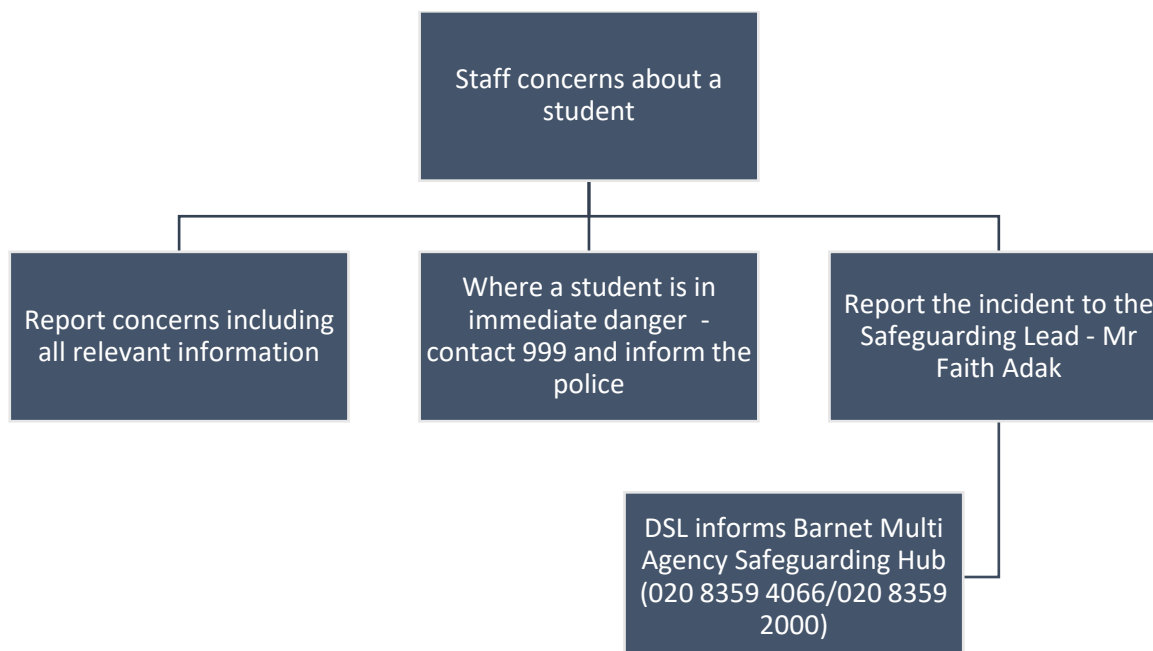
Staff concerns about a student

Report concerns including all relevant information

Where a student is in immediate danger - contact 999 and inform the police

Report the incident to the Safeguarding Lead - Mr Faith Adak

DSL informs Barnet Multi Agency Safeguarding Hub (020 8359 4066/020 8359 2000)